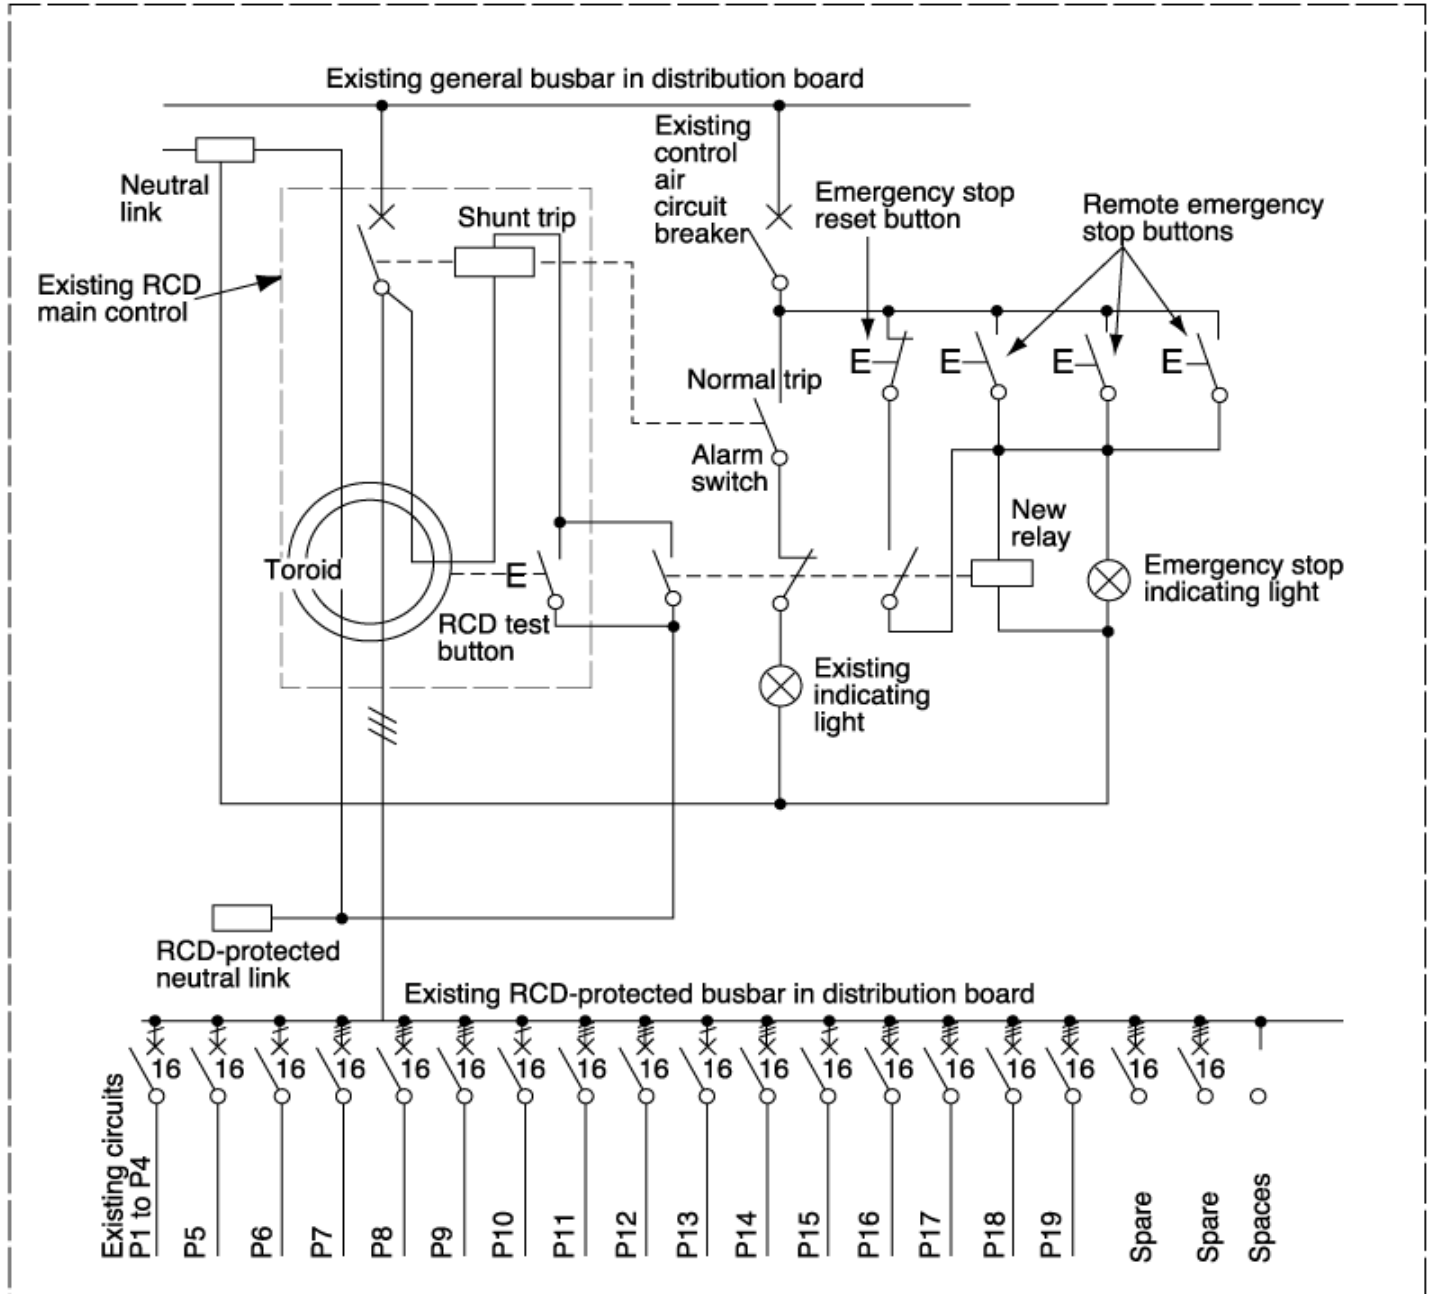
Existing general busbar in distribution board

Neutral link

Existing RCD main control

Shunt trip

Existing control air circuit breaker

Emergency stop reset button

Remote emergency stop buttons

E

E

E

E

Normal trip

Alarm switch

New relay

Toroid

E

RCD test button

Emergency stop indicating light

Existing indicating light

RCD-protected neutral link

Existing RCD-protected busbar in distribution board

16 16 16 16 16 16 16 16 16 16 16 16 16 16 16 16 16 16

Existing circuits P1 to P4

P5

P6

P7

P8

P9

P10

P11

P12

P13

P14

P15

P16

P17

P18

P19

Spare

Spare

Spaces